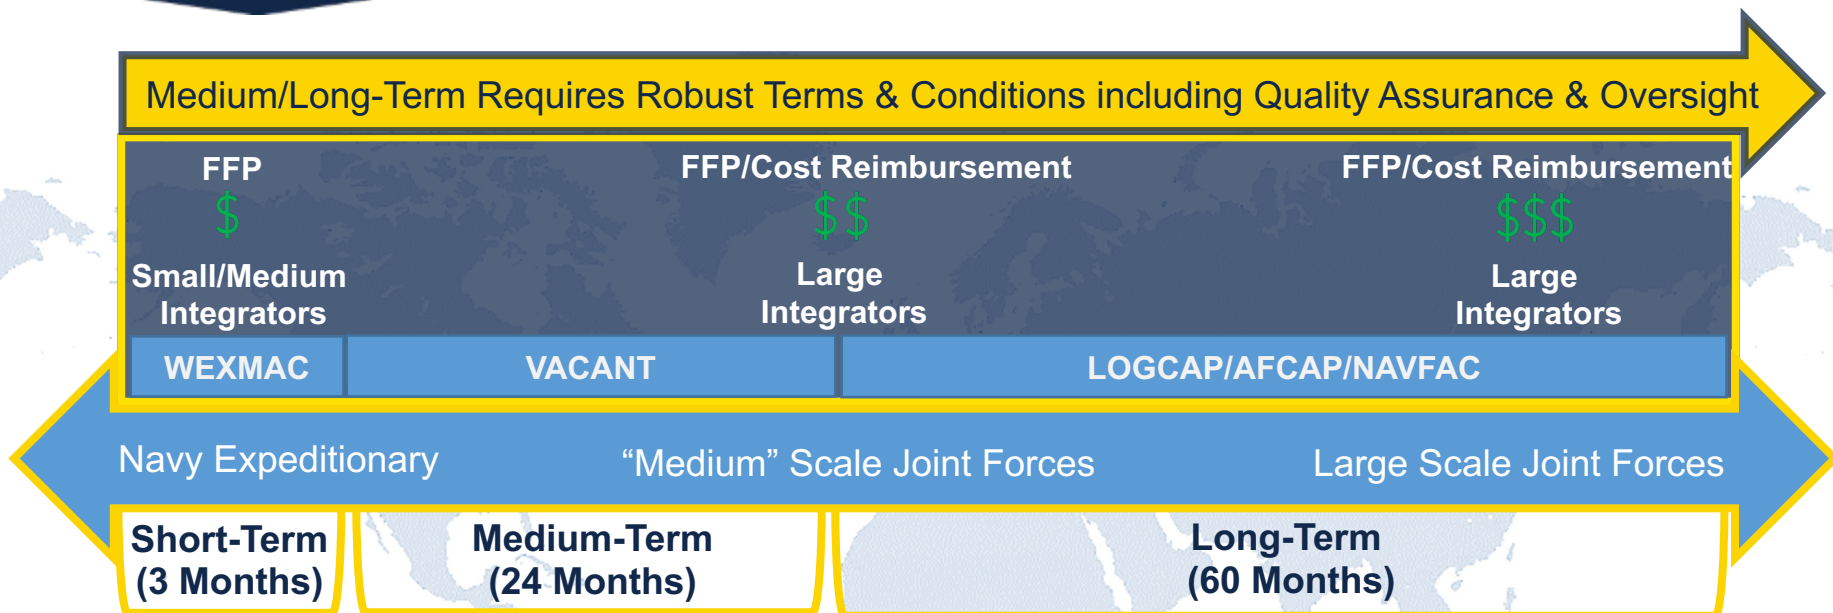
Medium/Long-Term Requires Robust Terms & Conditions including Quality Assurance & Oversight

FFP
$
Small/Medium Integrators

FFP/Cost Reimbursement
$$
Large Integrators

FFP/Cost Reimbursement
$$$
Large Integrators

WEXMAC

VACANT

LOGCAP/AFCAP/NAVFAC

Navy Expeditionary

“Medium” Scale Joint Forces

Large Scale Joint Forces

Short-Term (3 Months)

Medium-Term (24 Months)

Long-Term (60 Months)